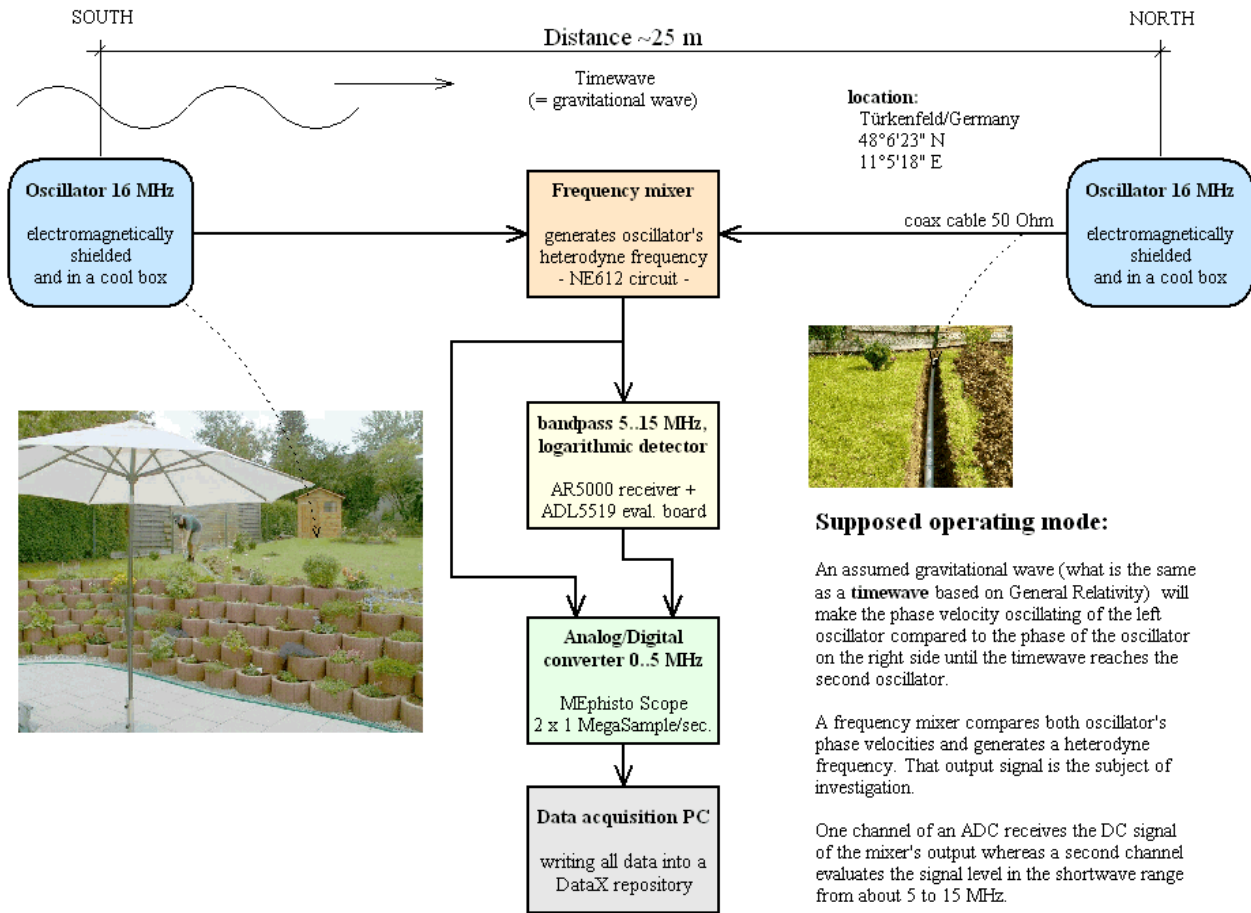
SOUTH

NORTH

Distance ~25 m

Timewave
(= gravitational wave)

location:
Türkenfeld/Germany
48°6'23" N
11°5'18" E

Oscillator 16 MHz

electromagnetically shielded and in a cool box

Frequency mixer

generates oscillator's heterodyne frequency
- NE612 circuit -

coax cable 50 Ohm

Oscillator 16 MHz

electromagnetically shielded and in a cool box

bandpass 5..15 MHz, logarithmic detector

AR5000 receiver + ADL5519 eval. board

Analog/Digital converter 0..5 MHz

MEphisto Scope
2 x 1 MegaSample/sec.

Data acquisition PC

writing all data into a DataX repository

Supposed operating mode:

An assumed gravitational wave (what is the same as a timewave based on General Relativity) will make the phase velocity oscillating of the left oscillator compared to the phase of the oscillator on the right side until the timewave reaches the second oscillator.

A frequency mixer compares both oscillator's phase velocities and generates a heterodyne frequency. That output signal is the subject of investigation.

One channel of an ADC receives the DC signal of the mixer's output whereas a second channel evaluates the signal level in the shortwave range from about 5 to 15 MHz.